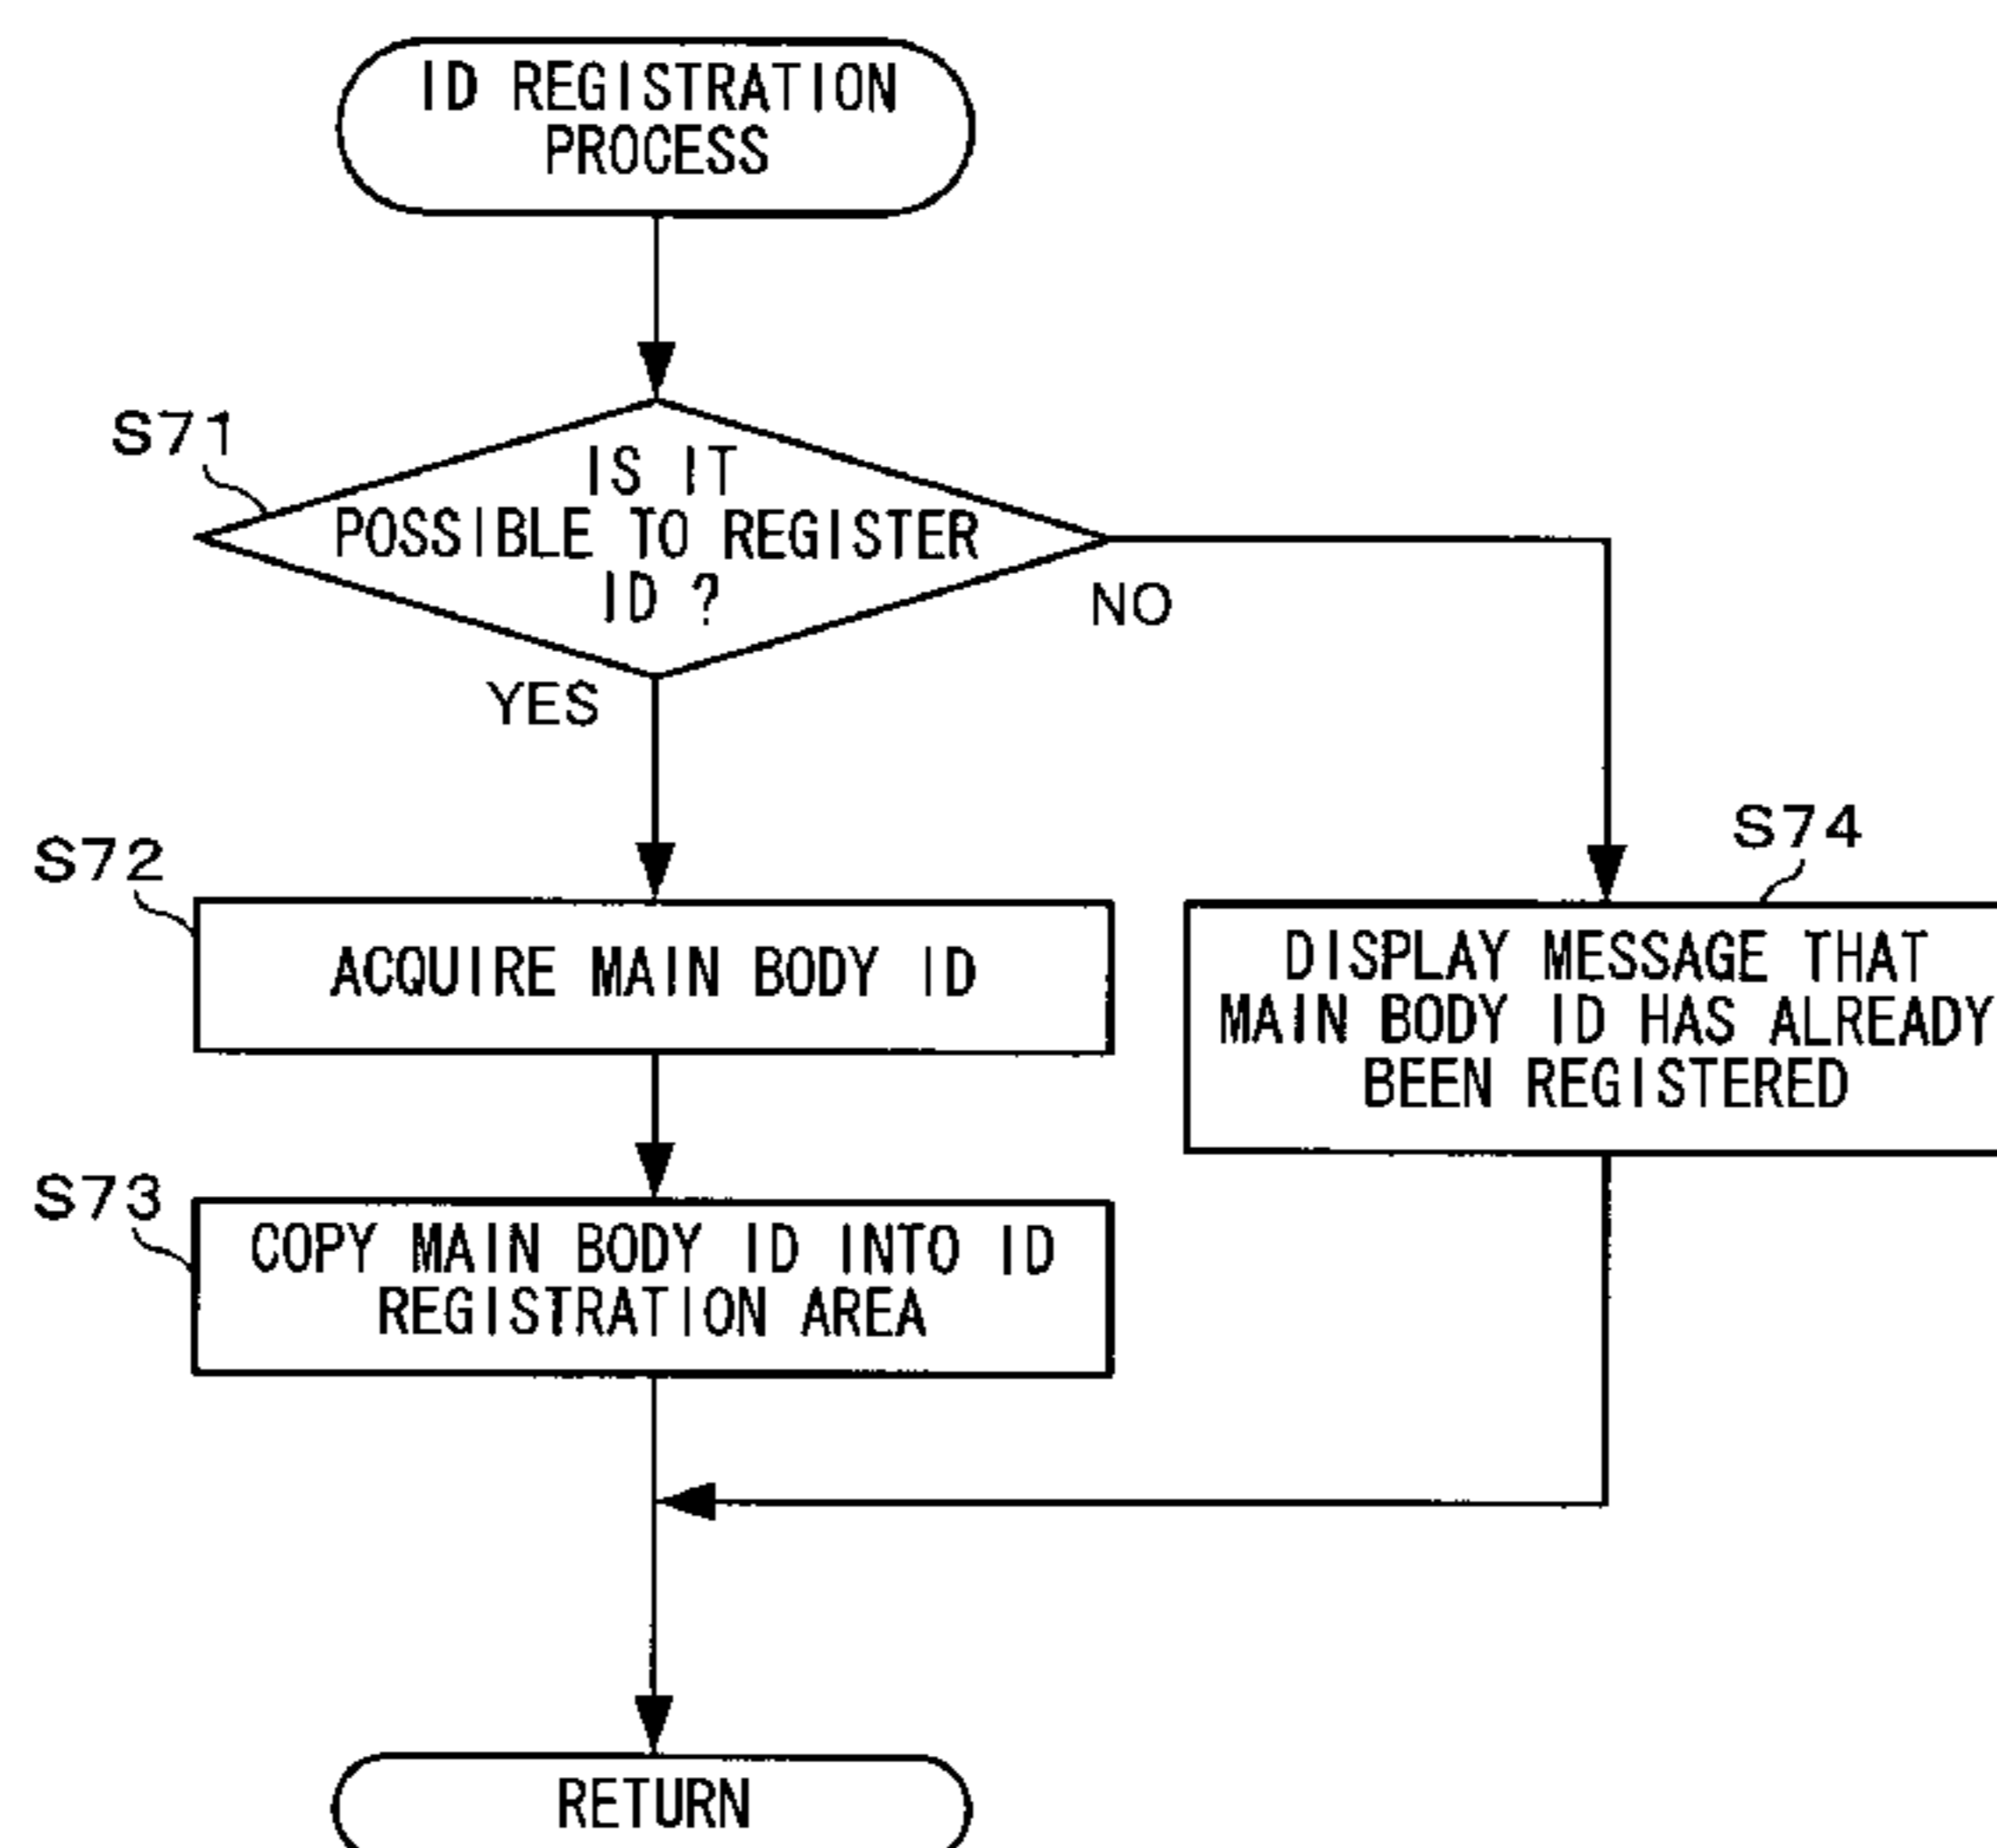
ID REGISTRATION PROCESS

S71

IS IT POSSIBLE TO REGISTER ID ?

NO

YES

S72

ACQUIRE MAIN BODY ID

S74

DISPLAY MESSAGE THAT MAIN BODY ID HAS ALREADY BEEN REGISTERED

S73

COPY MAIN BODY ID INTO ID REGISTRATION AREA

RETURN